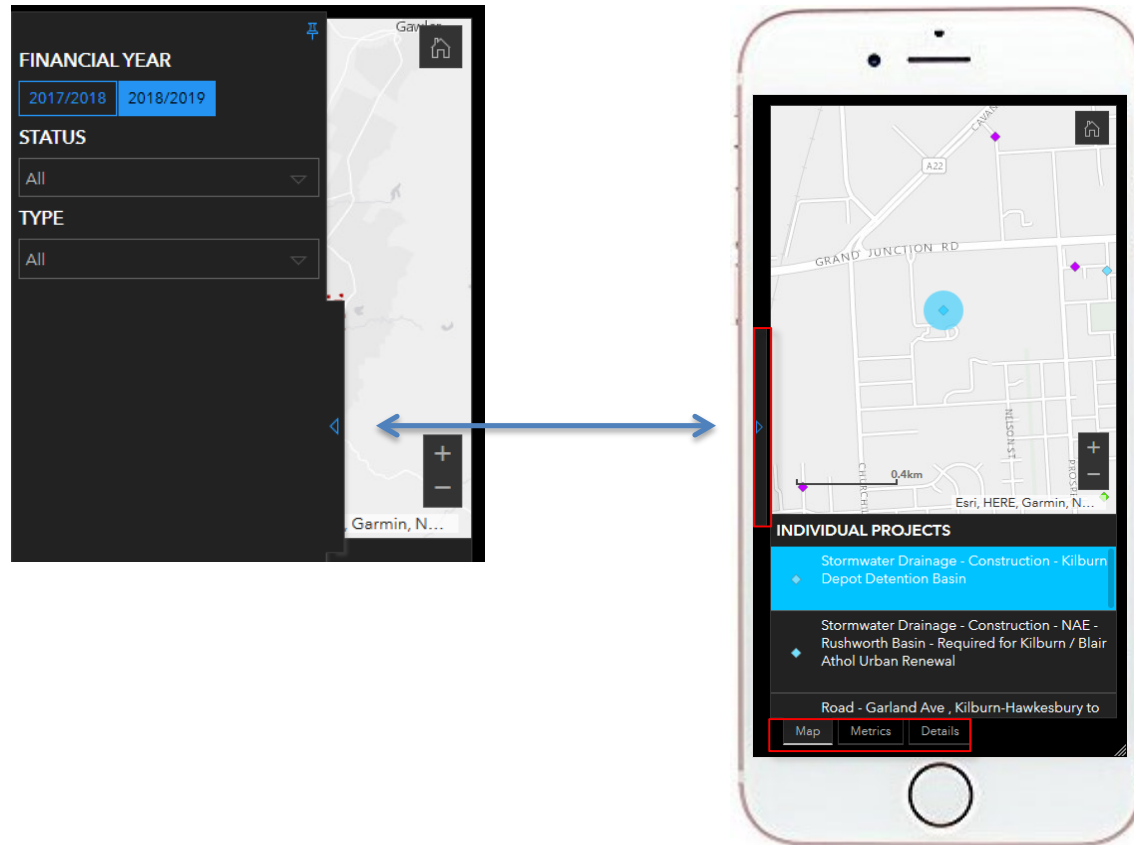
FINANCIAL YEAR

2017/2018 2018/2019

STATUS

All

TYPE

All

Gawler

Garmin, N...

CAVAN

A22

GRAND JUNCTION RD

NELSON ST

CHURCHILL

PROSPECT

0.4km

Esri, HERE, Garmin, N...

INDIVIDUAL PROJECTS

Stormwater Drainage - Construction - Kilburn Depot Detention Basin

Stormwater Drainage - Construction - NAE - Rushworth Basin - Required for Kilburn / Blair Athol Urban Renewal

Road - Garland Ave , Kilburn-Hawkesbury to

Map Metrics Details